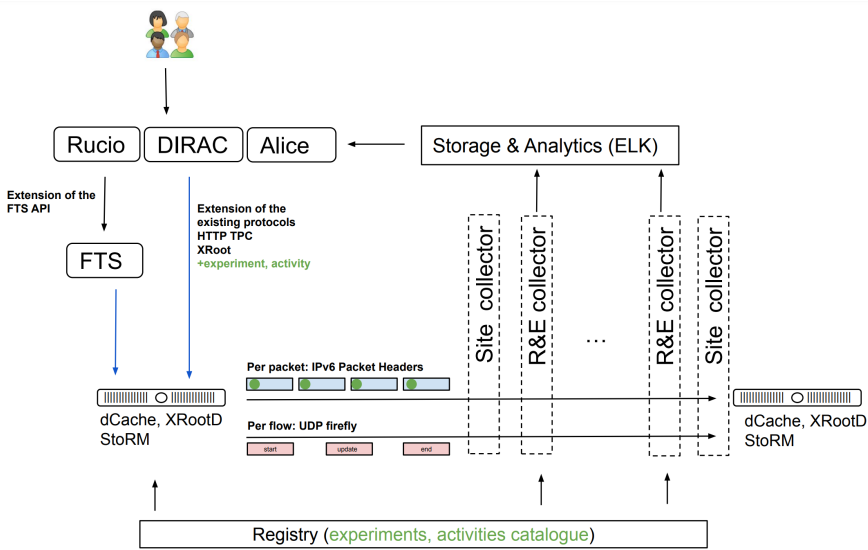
Rucio DIRAC Alice

Storage & Analytics (ELK)

Extension of the FTS API

Extension of the existing protocols
HTTP TPC
XRoot
+experiment, activity

FTS

Site collector

R&E collector

...

R&E collector

Site collector

Per packet: IPv6 Packet Headers

Per flow: UDP firefly

start

update

end

dCache, XRootD
StoRM

dCache, XRootD
StoRM

Registry (experiments, activities catalogue)